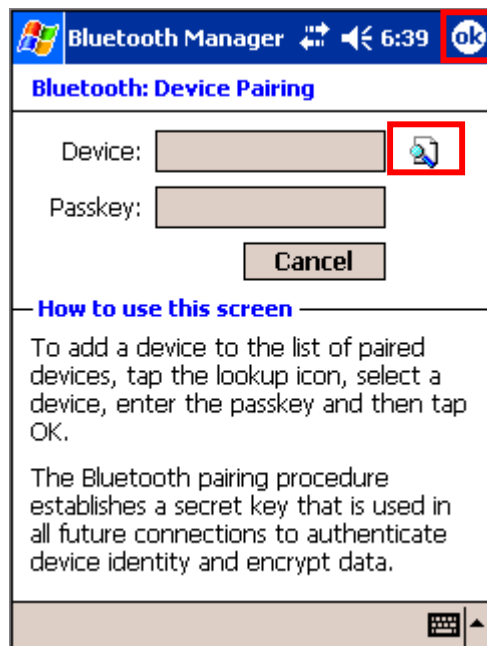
Bluetooth Manager 6:39 ok

Bluetooth: Device Pairing

Device:

Passkey:

Cancel

How to use this screen

To add a device to the list of paired devices, tap the lookup icon, select a device, enter the passkey and then tap OK.

The Bluetooth pairing procedure establishes a secret key that is used in all future connections to authenticate device identity and encrypt data.